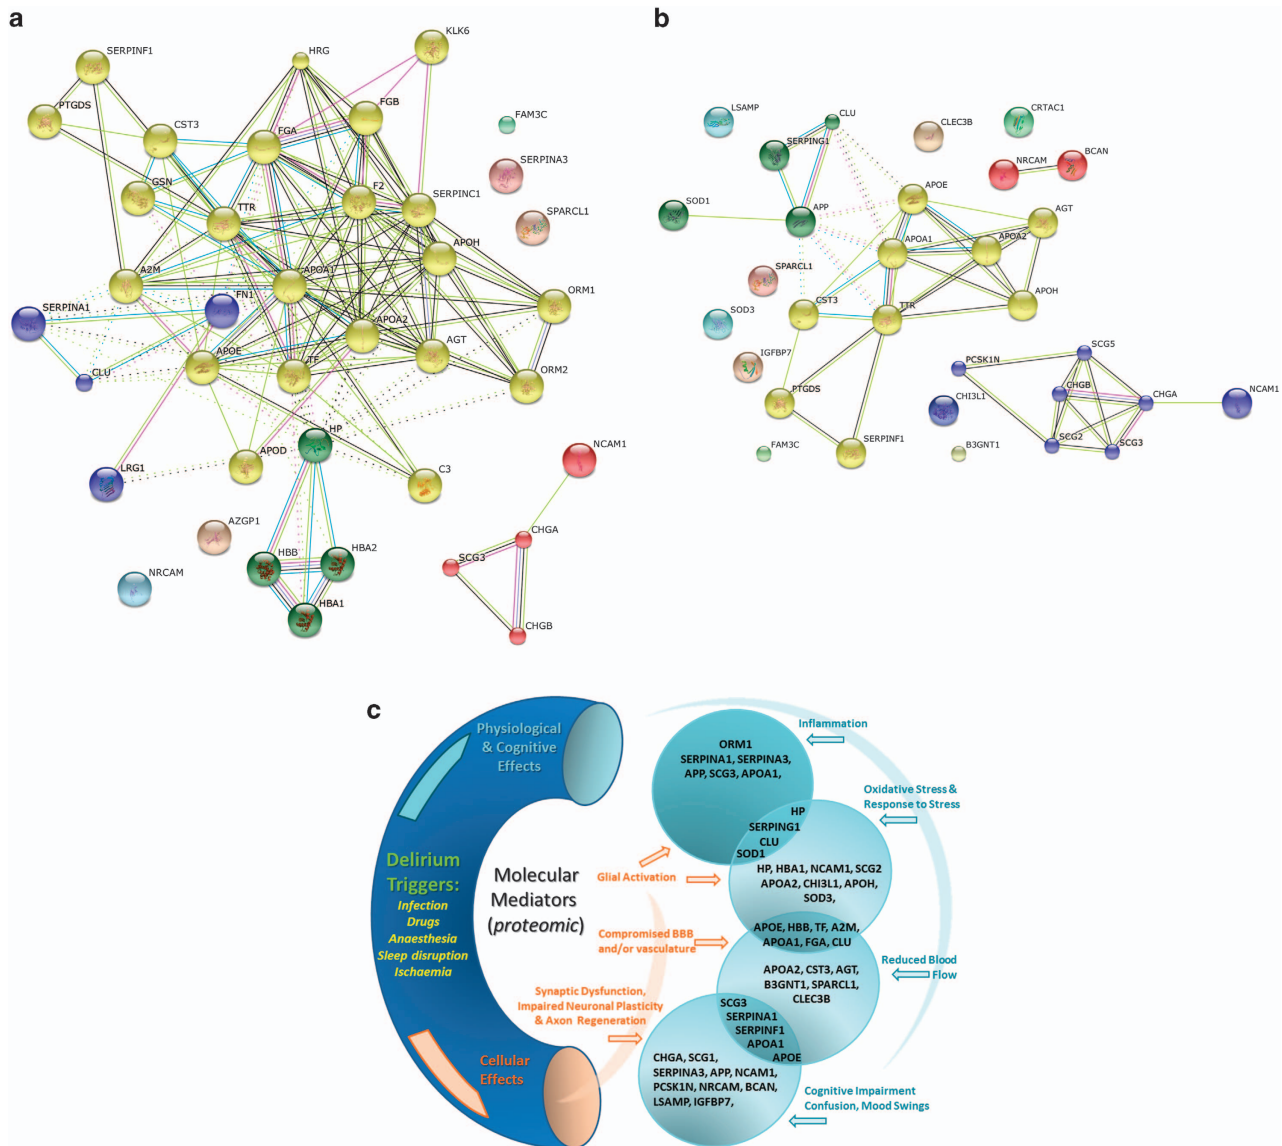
a

SERPINF1
HRG
KLK6
PTGDS
CST3
FGB
FAM3C
FGA
SERPINA3
GSN
F2
SERPINC1
TTR
SPARCL1
APOH
A2M
APOA1
ORM1
SERPINA1
FN1
APOA2
AGT
APOE
TF
CLU
ORM2
HP
APOD
C3
LRG1
NCAM1
AZGP1
CHGA
HBB
HBA2
SCG3
NRCAM
HBA1
CHGB

b

LSAMP
CLU
CLEC3B
CRTAC1
SERPING1
NRCAM
BCAN
SOD1
APP
APOE
AGT
APOA1
APOA2
SPARCL1
APOH
CST3
TTR
SOD3
IGFBP7
SCG5
PCSK1N
PTGDS
CHGB
CHGA
NCAM1
CHI3L1
SCG2
SCG3
SERPINF1
B3GNT1
FAM3C

c

Physiological & Cognitive Effects

Delirium Triggers:
Infection
Drugs
Anaesthesia
Sleep disruption
Ischaemia

Cellular Effects

Molecular Mediators (proteomic)

Glial Activation
Compromised BBB and/or vasculature
Synaptic Dysfunction, Impaired Neuronal Plasticity & Axon Regeneration

Inflammation
ORM1
SERPINA1, SERPINA3, APP, SCG3, APOA1,

Oxidative Stress & Response to Stress
HP
SERPING1
CLU
SOD1
HP, HBA1, NCAM1, SCG2
APOA2, CHI3L1, APOH, SOD3,

APOE, HBB, TF, A2M, APOA1, FGA, CLU

Reduced Blood Flow
APOA2, CST3, AGT, B3GNT1, SPARCL1, CLEC3B

SCG3
SERPINA1
SERPINF1
APOA1
APOE
CHGA, SCG1, SERPINA3, APP, NCAM1, PCSK1N, NRCAM, BCAN, LSAMP, IGFBP7,

Cognitive Impairment
Confusion, Mood Swings